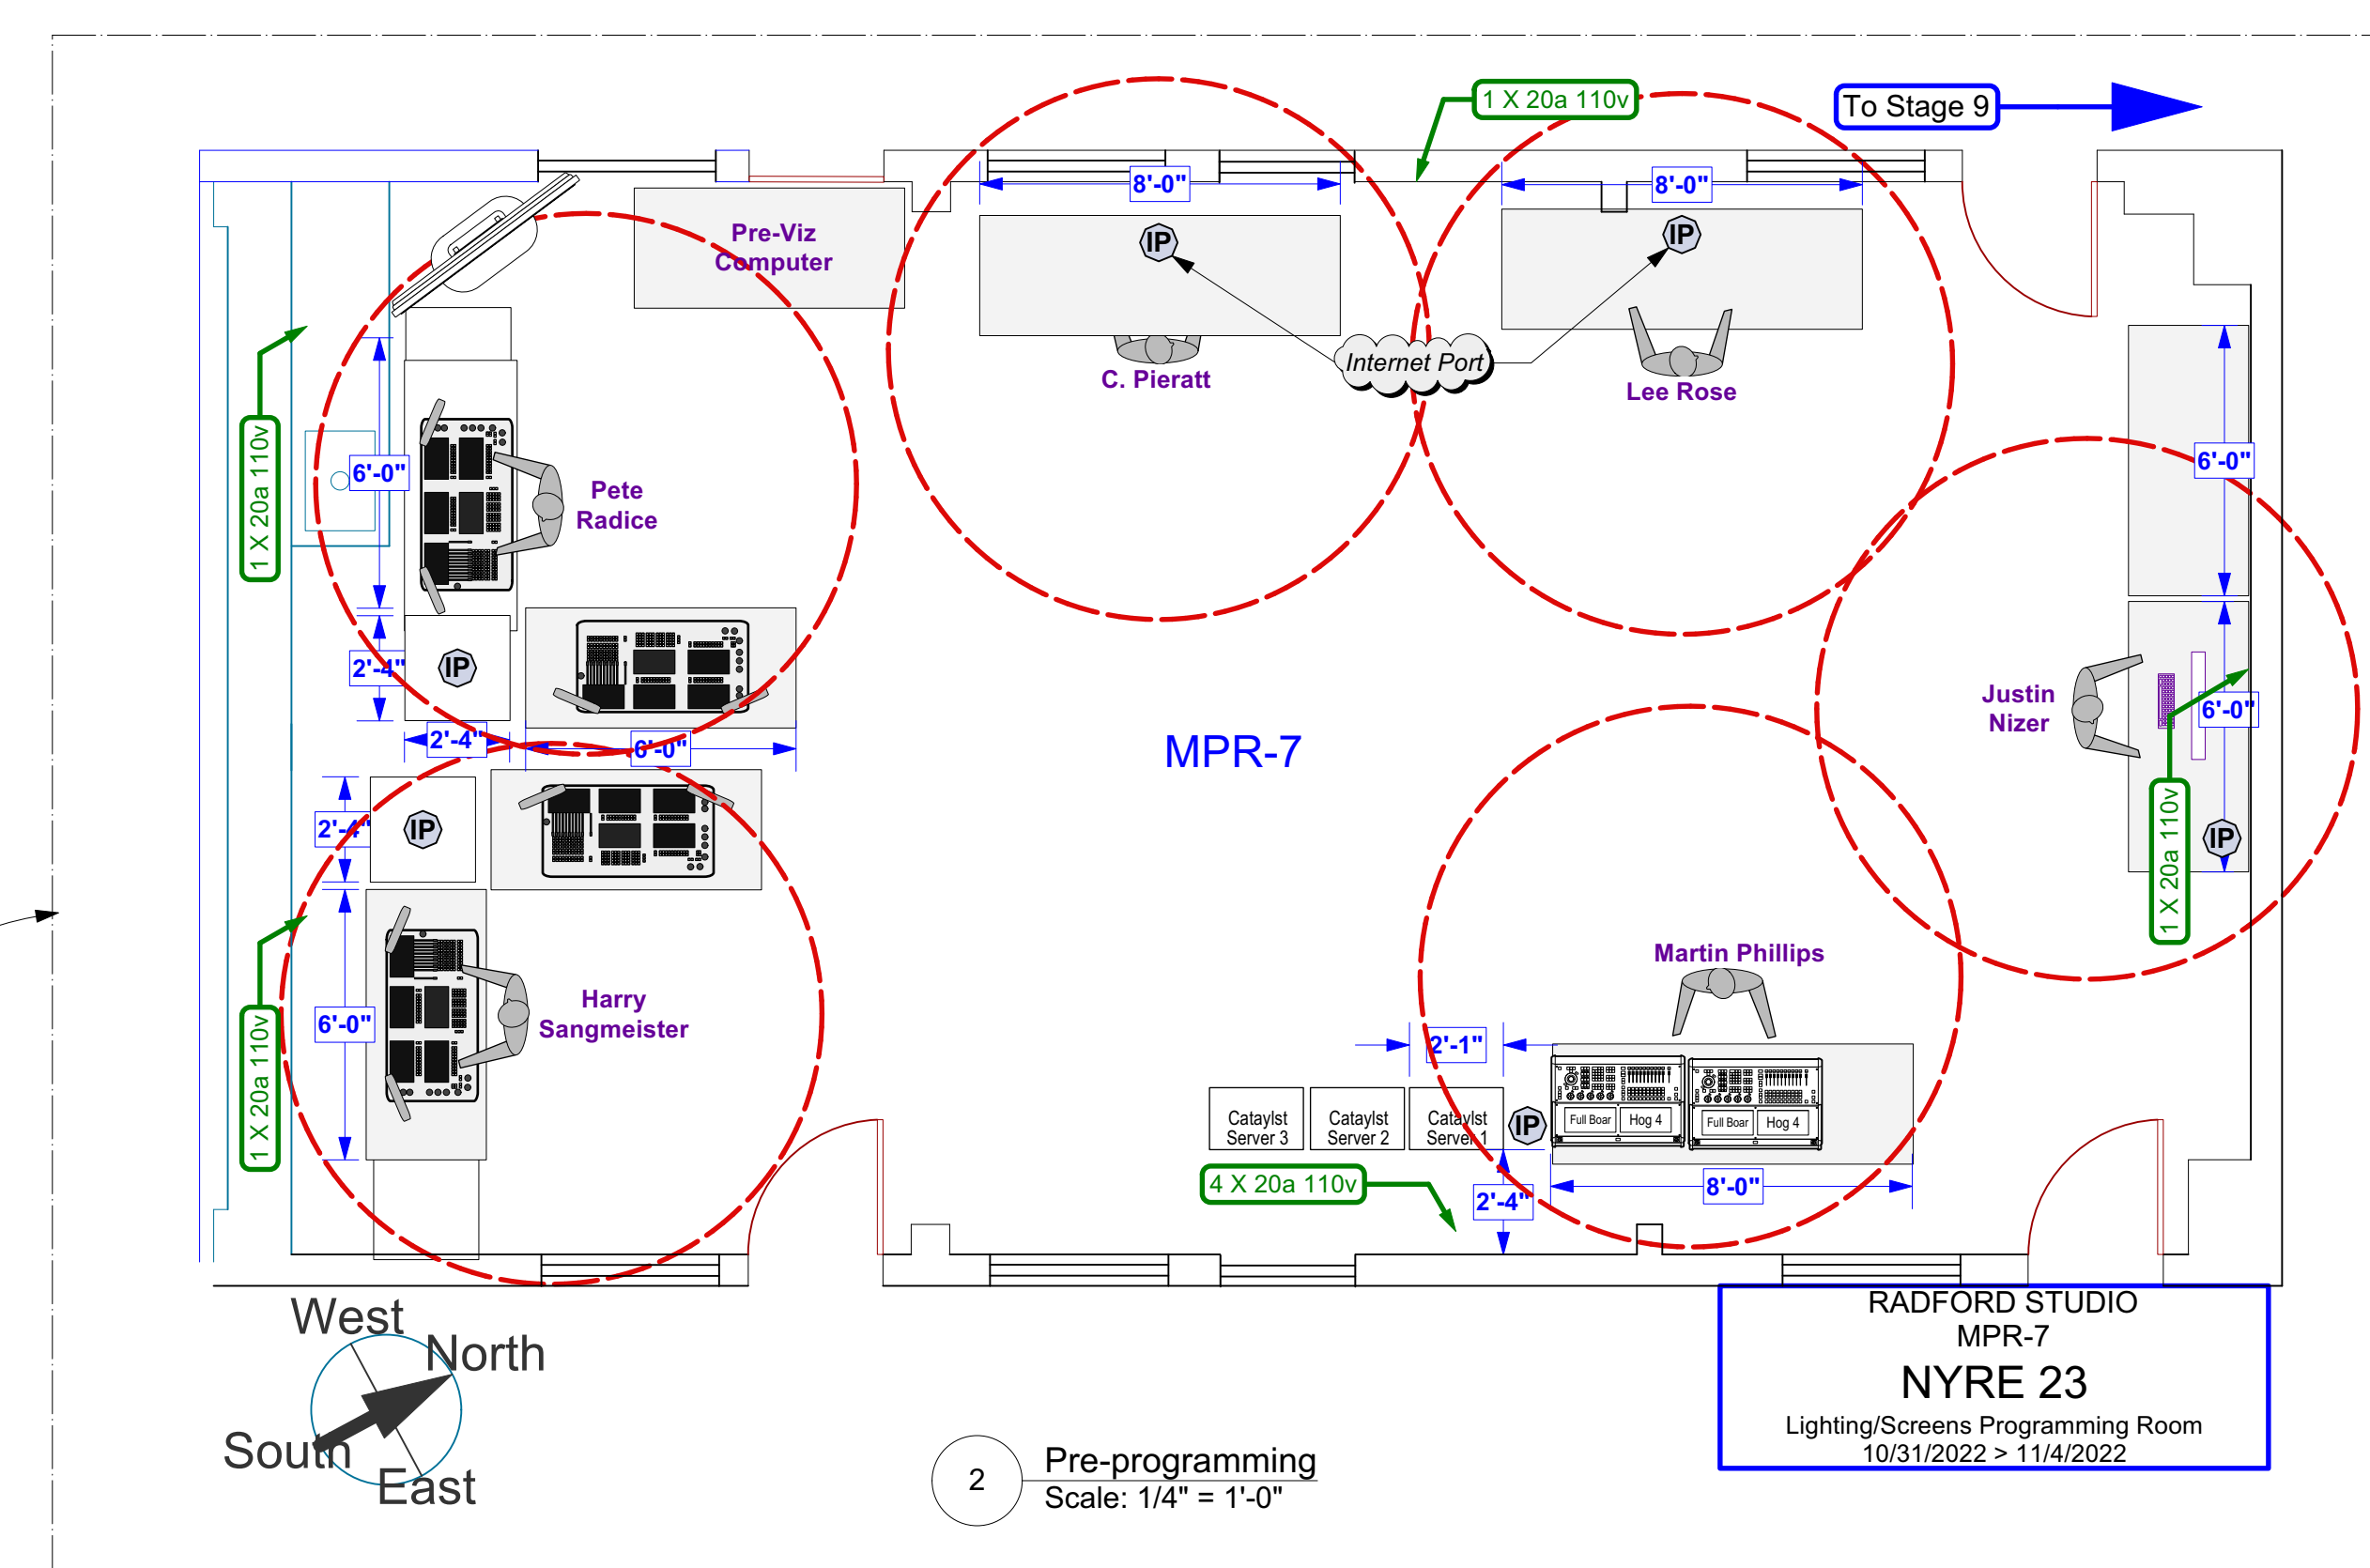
1 X 20a 110v

To Stage 9

8'-0"

8'-0"

Pre-Viz Computer

IP

IP

Internet Port

C. Pieratt

Lee Rose

1 X 20a 110v

6'-0"

Pete Radice

6'-0"

2'-4"

IP

2'-4"

6'-0"

MPR-7

Justin Nizer

6'-0"

2'-4"

IP

IP

1 X 20a 110v

1 X 20a 110v

6'-0"

Harry Sangmeister

Martin Phillips

2'-1"

Cataylst Server 3

Cataylst Server 2

Cataylst Server 1

IP

Full Boar

Hog 4

Full Boar

Hog 4

4 X 20a 110v

2'-4"

8'-0"

West

North

South

East

2

Pre-programming
Scale: 1/4" = 1'-0"

RADFORD STUDIO
MPR-7
NYRE 23
Lighting/Screens Programming Room
10/31/2022 > 11/4/2022